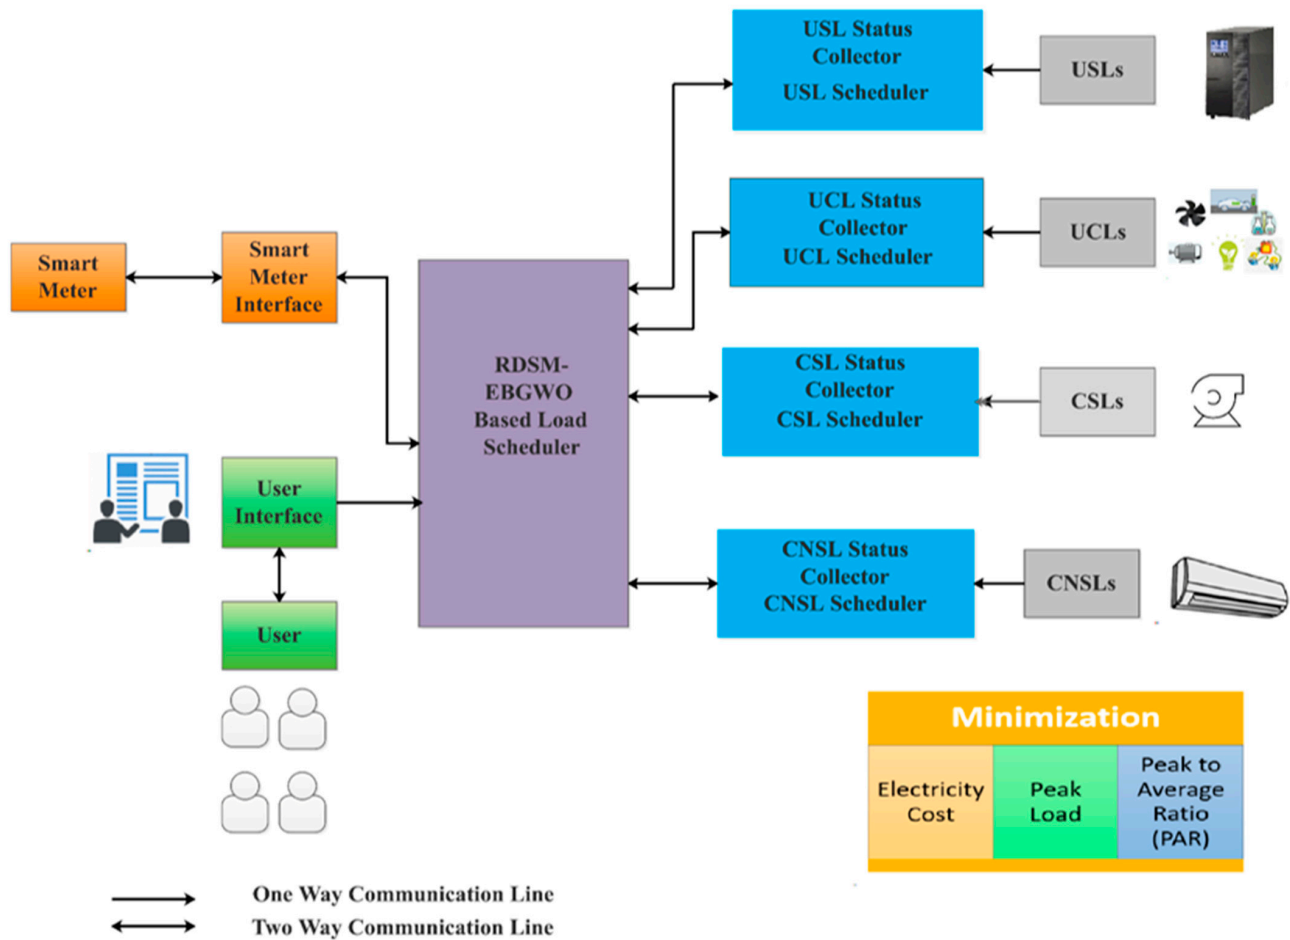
USL Status Collector
USL Scheduler

USLs

UCL Status Collector
UCL Scheduler

UCLs

Smart Meter

Smart Meter Interface

RDSM-EBGWO Based Load Scheduler

CSL Status Collector
CSL Scheduler

CSLs

User Interface

CNSL Status Collector
CNSL Scheduler

CNSLs

User

Minimization

| Electricity Cost | Peak Load | Peak to Average Ratio (PAR) |
|---|---|---|

One Way Communication Line
Two Way Communication Line